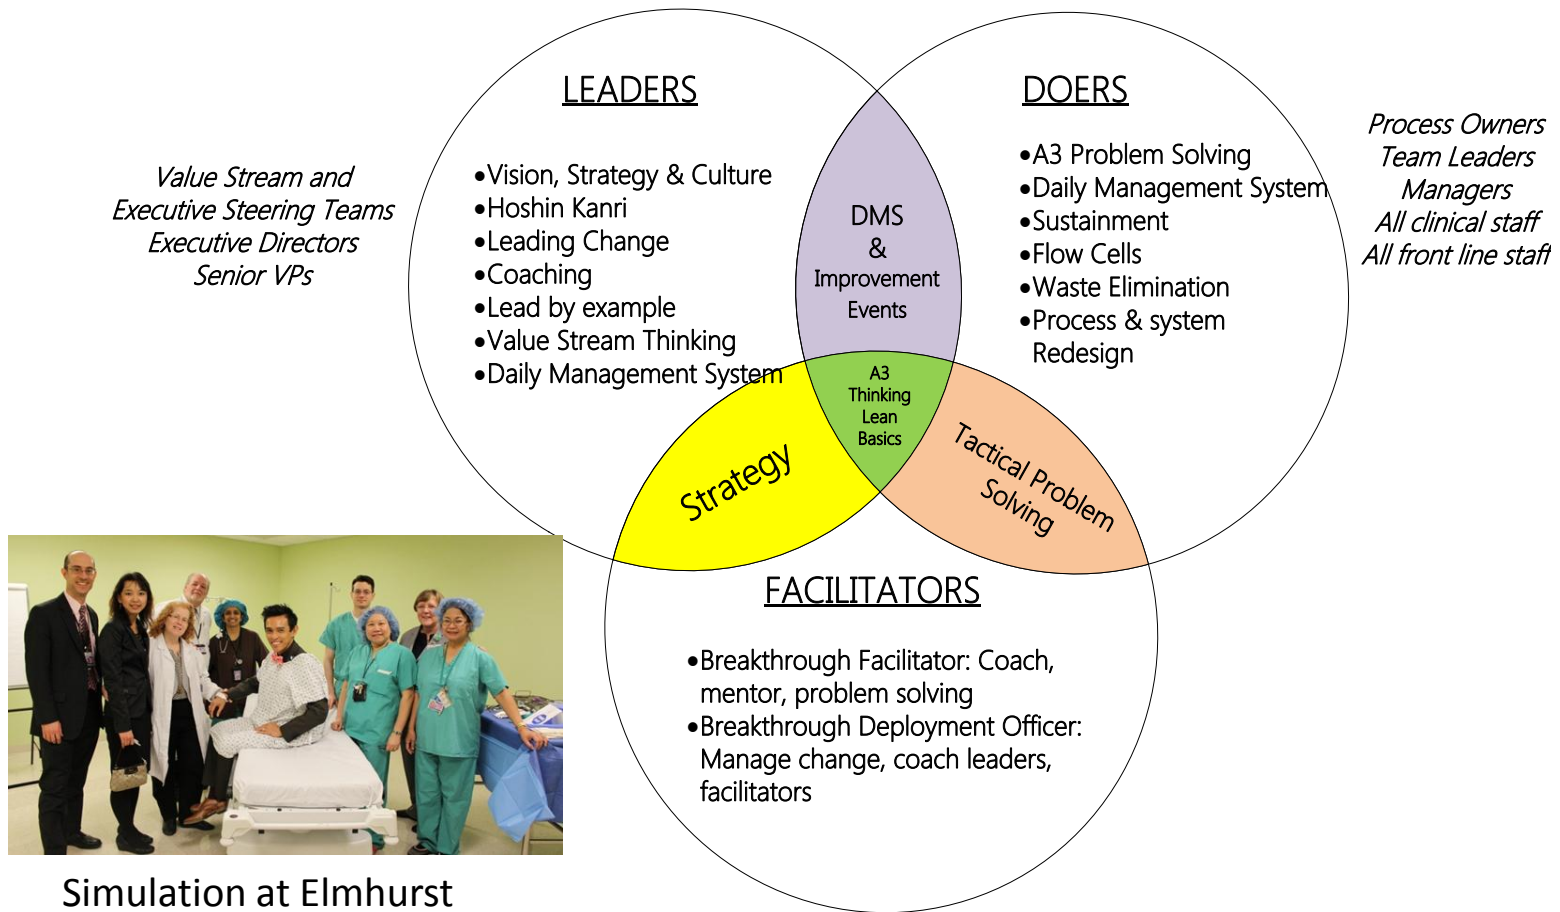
Value Stream and
Executive Steering Teams
Executive Directors
Senior VPs

LEADERS

•Vision, Strategy & Culture
•Hoshin Kanri
•Leading Change
•Coaching
•Lead by example
•Value Stream Thinking
•Daily Management System

DMS
&
Improvement
Events

DOERS

•A3 Problem Solving
•Daily Management System
•Sustainment
•Flow Cells
•Waste Elimination
•Process & system Redesign

Process Owners
Team Leaders
Managers
All clinical staff
All front line staff

A3
Thinking
Lean
Basics

Strategy

Tactical Problem Solving

FACILITATORS

•Breakthrough Facilitator: Coach, mentor, problem solving
•Breakthrough Deployment Officer: Manage change, coach leaders, facilitators

Simulation at Elmhurst